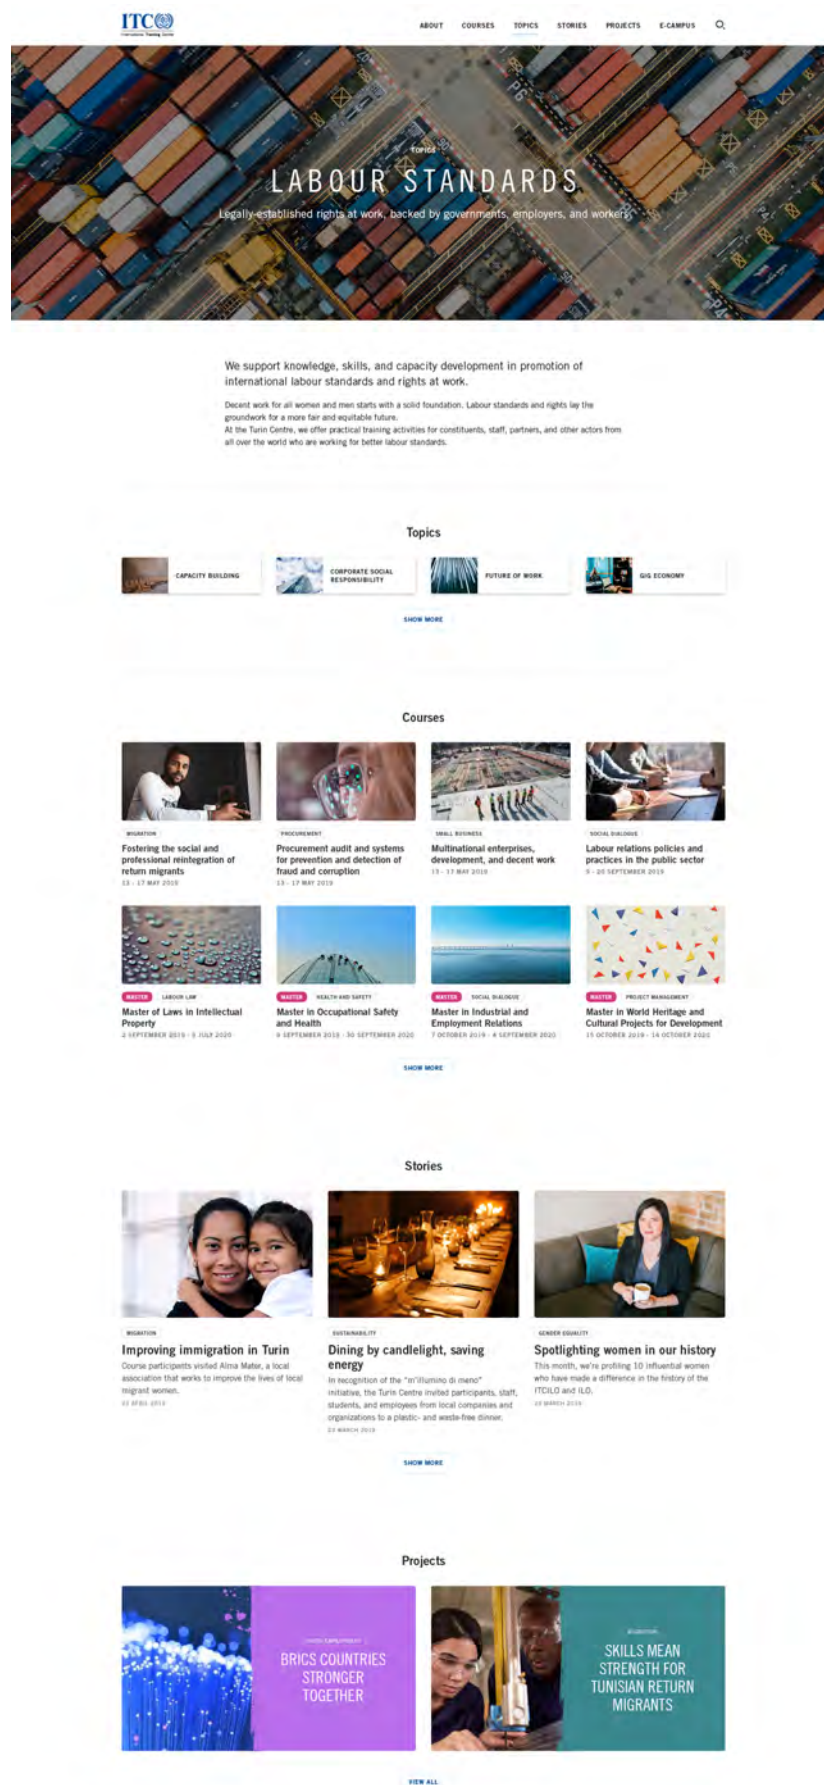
ITC
International Training Centre

ABOUT COURSES TOPICS STORIES PROJECTS E-CAMPUS

TOPICS
LABOUR STANDARDS
Legally-established rights at work, backed by governments, employers, and workers

We support knowledge, skills, and capacity development in promotion of international labour standards and rights at work.

Decent work for all women and men starts with a solid foundation. Labour standards and rights lay the groundwork for a more fair and equitable future.
At the Turin Centre, we offer practical training activities for constituents, staff, partners, and other actors from all over the world who are working for better labour standards.

Topics

CAPACITY BUILDING
CORPORATE SOCIAL RESPONSIBILITY
FUTURE OF WORK
GIG ECONOMY

SHOW MORE

Courses

MIGRATION
Fostering the social and professional reintegration of return migrants
13 - 17 MAY 2019

PROCUREMENT
Procurement audit and systems for prevention and detection of fraud and corruption
13 - 17 MAY 2019

SMALL BUSINESS
Multinational enterprises, development, and decent work
13 - 17 MAY 2019

SOCIAL DIALOGUE
Labour relations policies and practices in the public sector
9 - 20 SEPTEMBER 2019

MASTER LABOUR LAW
Master of Laws in Intellectual Property
2 SEPTEMBER 2019 - 3 JULY 2020

MASTER HEALTH AND SAFETY
Master in Occupational Safety and Health
9 SEPTEMBER 2019 - 30 SEPTEMBER 2020

MASTER SOCIAL DIALOGUE
Master in Industrial and Employment Relations
7 OCTOBER 2019 - 4 SEPTEMBER 2020

MASTER PROJECT MANAGEMENT
Master in World Heritage and Cultural Projects for Development
15 OCTOBER 2019 - 14 OCTOBER 2020

SHOW MORE

Stories

MIGRATION
Improving immigration in Turin
Course participants visited Alma Mater, a local association that works to improve the lives of local migrant women.
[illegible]

SUSTAINABILITY
Dining by candlelight, saving energy
In recognition of the "m'illumino di meno" initiative, the Turin Centre invited participants, staff, students, and employees from local companies and organizations to a plastic- and waste-free dinner.
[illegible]

GENDER EQUALITY
Spotlighting women in our history
This month, we're profiling 10 influential women who have made a difference in the history of the ITCILO and ILO.
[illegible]

SHOW MORE

Projects

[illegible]
BRICS COUNTRIES STRONGER TOGETHER

MIGRATION
SKILLS MEAN STRENGTH FOR TUNISIAN RETURN MIGRANTS

VIEW ALL